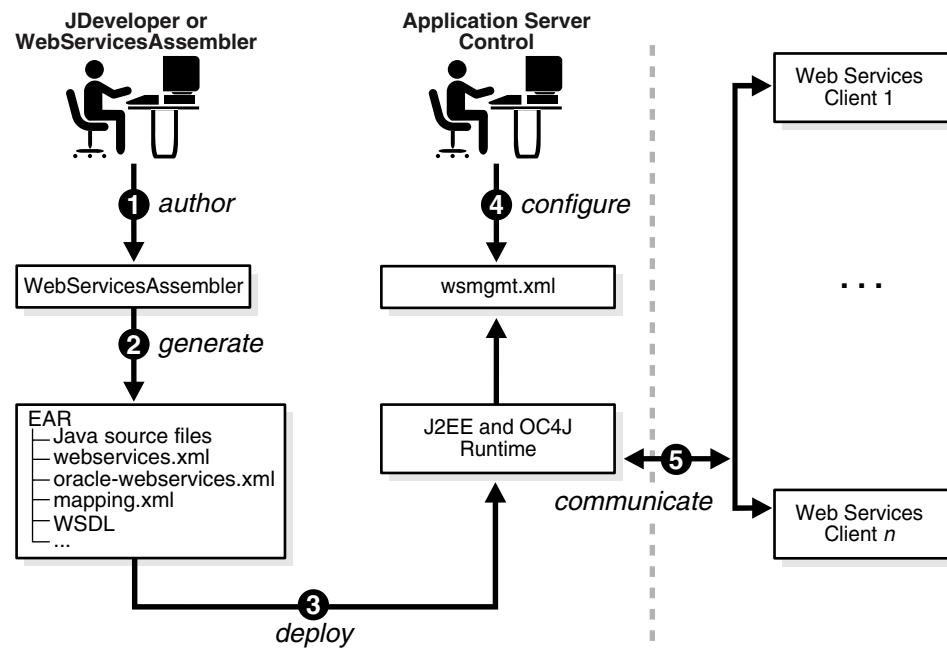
JDeveloper or WebServicesAssembler

Application Server Control

Web Services Client 1

1 author

4 configure

WebServicesAssembler

wsmgmt.xml

...

2 generate

EAR
Java source files
webservices.xml
oracle-webservices.xml
mapping.xml
WSDL
...

J2EE and OC4J Runtime

5

communicate

Web Services Client *n*

3

deploy